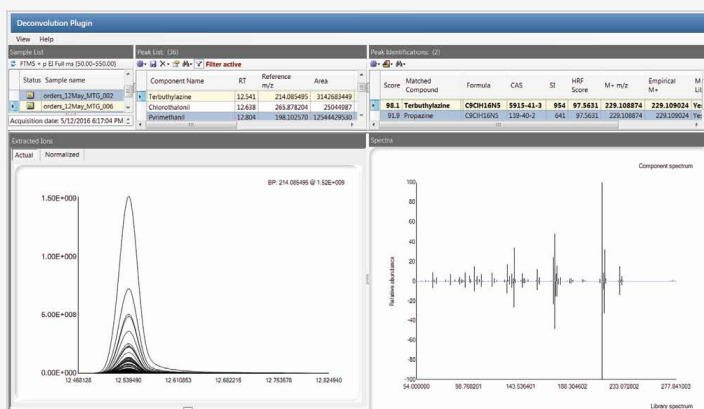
Deconvolution Plugin

View Help

Sample List

FTMS + p EI Full ms [50.00-550.00]

| Status | Sample name |
|---|---|
| | orders_12May_MTG_002 |
| | orders_12May_MTG_006 |

Acquisition date: 5/12/2016 6:17:04 PM

Peak List: (36)

Filter active

| Component Name | RT | Reference m/z | Area |
|---|---|---|---|
| Terbuthylazine | 12.541 | 214.085495 | 3142683449 |
| Chlorothalonil | 12.638 | 265.878204 | 25044987 |
| Pyrimethanil | 12.804 | 198.102570 | 12544429530 |

Peak Identifications: (2)

| Score | Matched Compound | Formula | CAS | SI | HRF Score | M+ m/z | Empirical M+ | M Lit |
|---|---|---|---|---|---|---|---|---|
| 98.1 | Terbuthylazine | C9ClH16N5 | 5915-41-3 | 954 | 97.5631 | 229.108874 | 229.109024 | Ye |
| 91.9 | Propazine | C9ClH16N5 | 139-40-2 | 641 | 97.5631 | 229.108874 | 229.109024 | Ye |

Extracted Ions

Actual Normalized

BP: 214.085495 @ 1.52E+009

1.50E+009

1.00E+009

5.00E+008

0.00E+000

12.468128 12.539490 12.610853 12.682215 12.753578 12.824940

Spectra

Component spectrum

100
80
60
40
20
0
-20
-40
-60
-80
-100

Relative abundance

54.000000 98.768201 143.536401 188.304602 233.072802 277.841003

Library spectrum